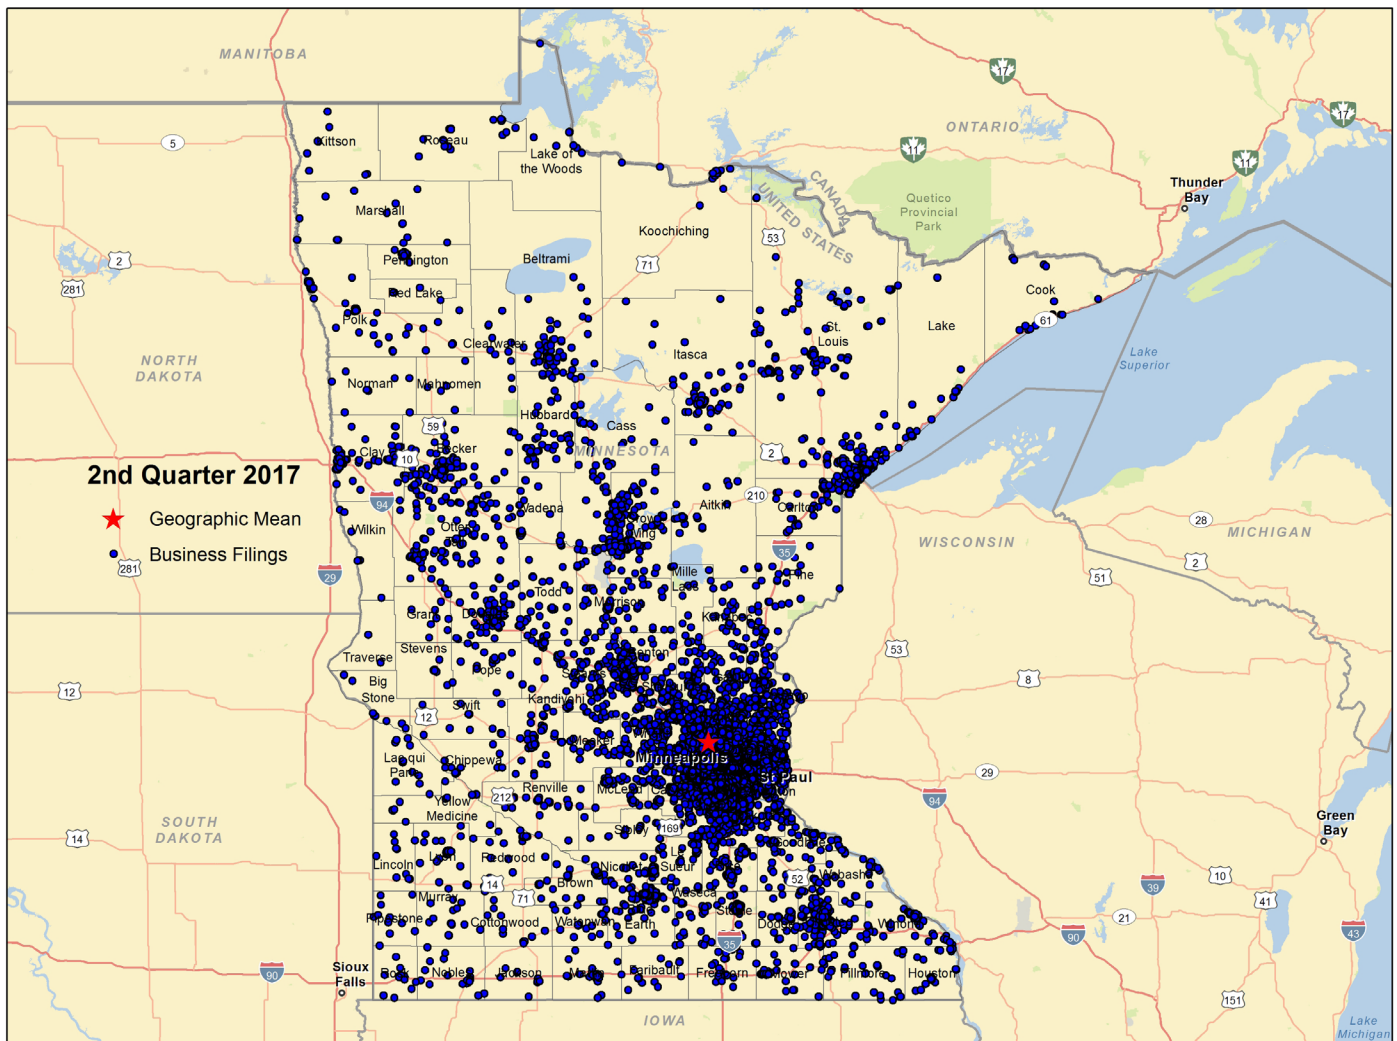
MANITOBA

ONTARIO

Quetico Provincial Park

Thunder Bay

CANADA
UNITED STATES

NORTH DAKOTA

2nd Quarter 2017

Geographic Mean

Business Filings

Kittson
Roseau
Lake of the Woods
Marshall
Koochiching
Pennington
Beltrami
Red Lake
Polk
Clearwater
Itasca
St. Louis
Lake
Cook
Norman
Mahnomen
Hubbard
Cass
Clay
Becker
MINNESOTA
Wilkin
Otter
Wadena
Crow Wing
Aitkin
Carlton
Todd
Mille Lacs
Pine
Grant
Douglas
Morrison
Kanabec
Traverse
Stevens
Pope
Benton
Big Stone
Swift
Kandiyohi
Lac qui Parle
Chippewa
Meeker
Minneapolis
St Paul
Yellow Medicine
Renville
McLeod
Carver
Sibley
Lincoln
Lyon
Redwood
Nicollet
Brown
Le Sueur
Waseca
Steele
Dodge
Wabasha
Winona
Pipestone
Murray
Cottonwood
Watonwan
Blue Earth
Rock
Nobles
Jackson
Martin
Faribault
Freeborn
Mower
Fillmore
Houston
Goodhue
Washington

Lake Superior

WISCONSIN

MICHIGAN

SOUTH DAKOTA

Sioux Falls

IOWA

Green Bay

Lake Michigan

5
2
281
71
53
11
17
61
59
10
94
2
210
35
29
12
53
8
29
94
212
169
14
71
52
14
90
35
39
10
41
21
90
43
151
51
28
2
281